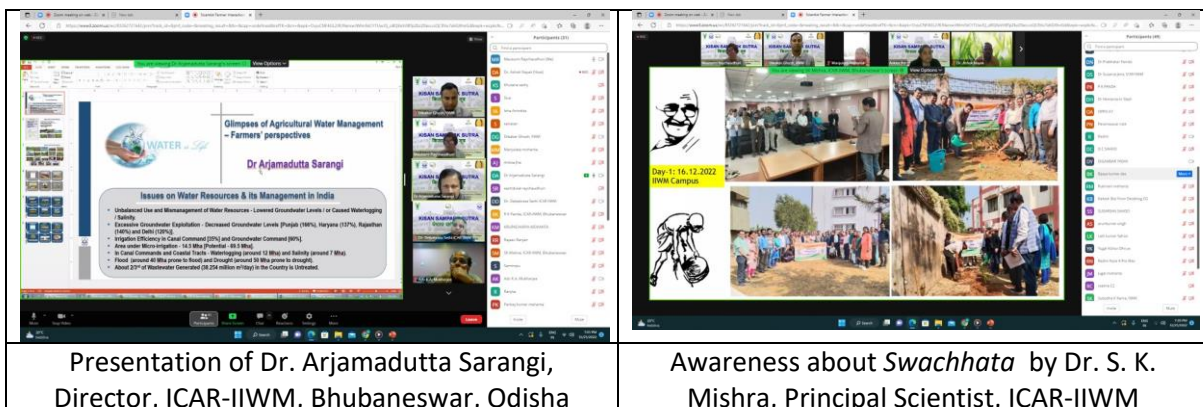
You are viewing Dr Arjamadutta Sarangi's screen

View Options

Participants (51)

Glimpses of Agricultural Water Management – Farmers' perspectives

Dr Arjamadutta Sarangi

WATER is Life

Issues on Water Resources & its Management in India

Unbalanced Use and Mismanagement of Water Resources - Lowered Groundwater Levels / or Caused Waterlogging / Salinity.

Excessive Groundwater Exploitation - Decreased Groundwater Levels [Punjab (166%), Haryana (137%), Rajasthan (140%) and Delhi (120%)].

Irrigation Efficiency in Canal Command [35%] and Groundwater Command [60%].

Area under Micro-irrigation - 14.1 Mha [Potential - 69.5 Mha].

In Canal Commands and Coastal Tracts - Waterlogging (around 12 Mha) and Salinity (around 7 Mha).

Flood (around 40 Mha prone to flood) and Drought (around 50 Mha prone to drought).

About 2/3rd of Wastewater Generated (38,254 million m³/day) in the Country is Untreated.

KISAN SAMMAN SUTRA

Participants (49)

You are viewing Dr Mishra, ICAR-IIWM, Bhubaneswar's screen

View Options

Day-1: 16.12.2022
IIWM Campus

Presentation of Dr. Arjamadutta Sarangi, Director, ICAR-IIWM, Bhubaneswar, Odisha

Awareness about Swachhata by Dr. S. K. Mishra, Principal Scientist, ICAR-IIWM